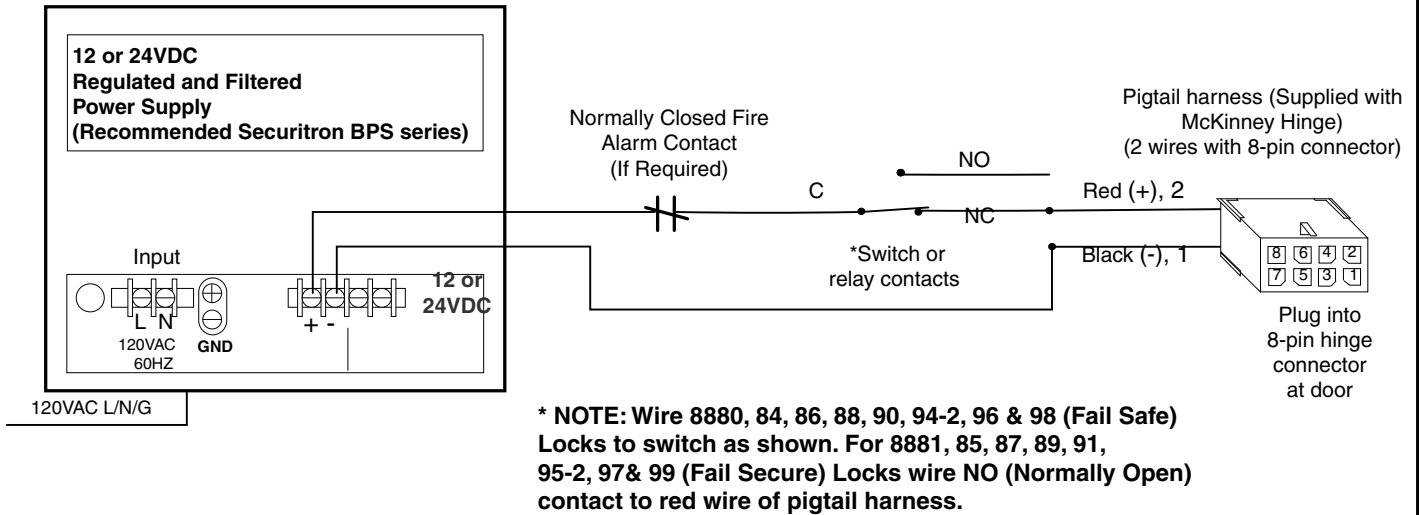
12 or 24VDC
Regulated and Filtered
Power Supply
(Recommended Securitron BPS series)

Input

L N
120VAC
60HZ

GND

+ -

12 or
24VDC

120VAC L/N/G

Normally Closed Fire
Alarm Contact
(If Required)

C

NO

NC

*Switch or
relay contacts

Pigtail harness (Supplied with
McKinney Hinge)
(2 wires with 8-pin connector)

Red (+), 2

Black (-), 1

8 6 4 2
7 5 3 1

Plug into
8-pin hinge
connector
at door

* NOTE: Wire 8880, 84, 86, 88, 90, 94-2, 96 & 98 (Fail Safe) Locks to switch as shown. For 8881, 85, 87, 89, 91, 95-2, 97& 99 (Fail Secure) Locks wire NO (Normally Open) contact to red wire of pigtail harness.